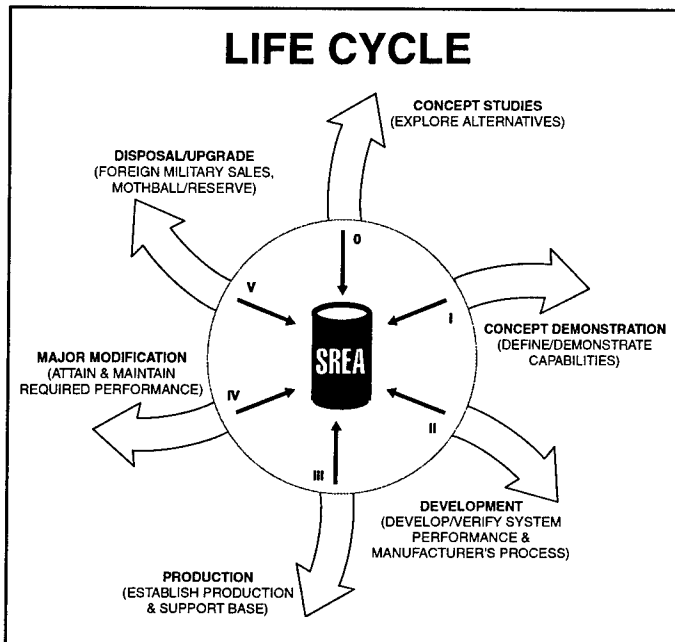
LIFE CYCLE

CONCEPT STUDIES
(EXPLORE ALTERNATIVES)

DISPOSAL/UPGRADE
(FOREIGN MILITARY SALES, MOTHBALL/RESERVE)

0

V

I

SREA

CONCEPT DEMONSTRATION
(DEFINE/DEMONSTRATE CAPABILITIES)

MAJOR MODIFICATION
(ATTAIN & MAINTAIN REQUIRED PERFORMANCE)

IV

II

III

DEVELOPMENT
(DEVELOP/VERIFY SYSTEM PERFORMANCE & MANUFACTURER'S PROCESS)

PRODUCTION
(ESTABLISH PRODUCTION & SUPPORT BASE)